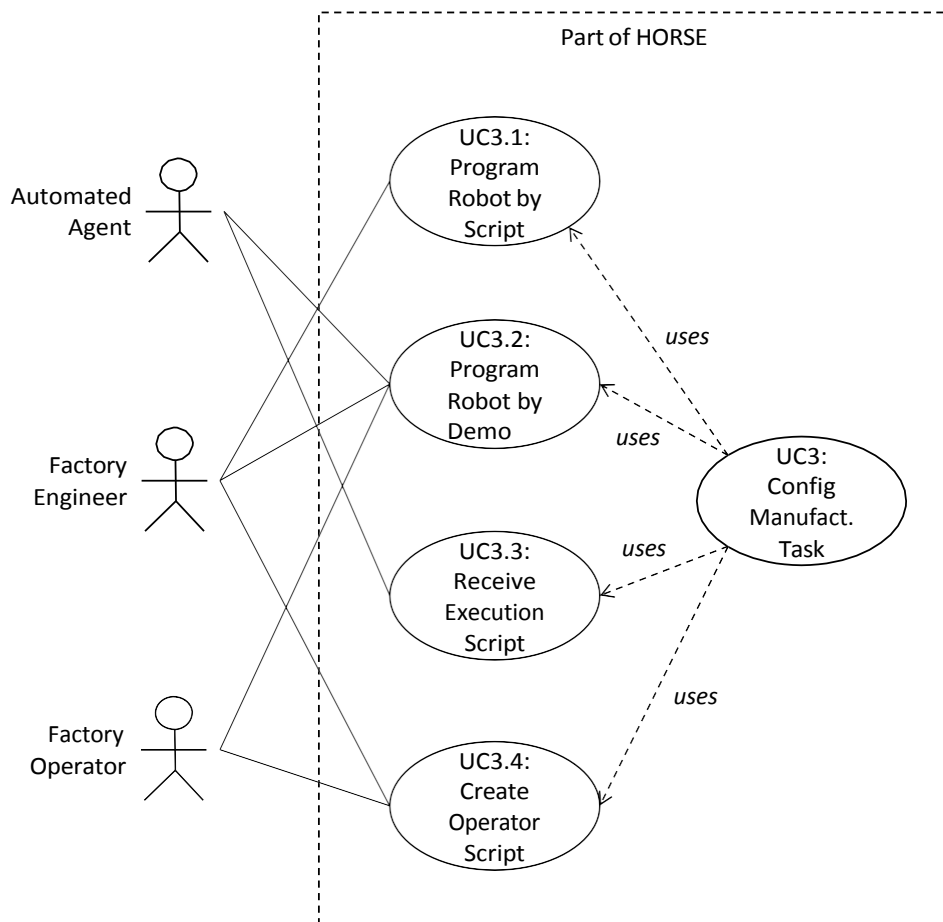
Part of HORSE

Automated Agent

Factory Engineer

Factory Operator

UC3.1: Program Robot by Script

UC3.2: Program Robot by Demo

UC3.3: Receive Execution Script

UC3.4: Create Operator Script

uses

uses

uses

uses

UC3: Config Manufact. Task